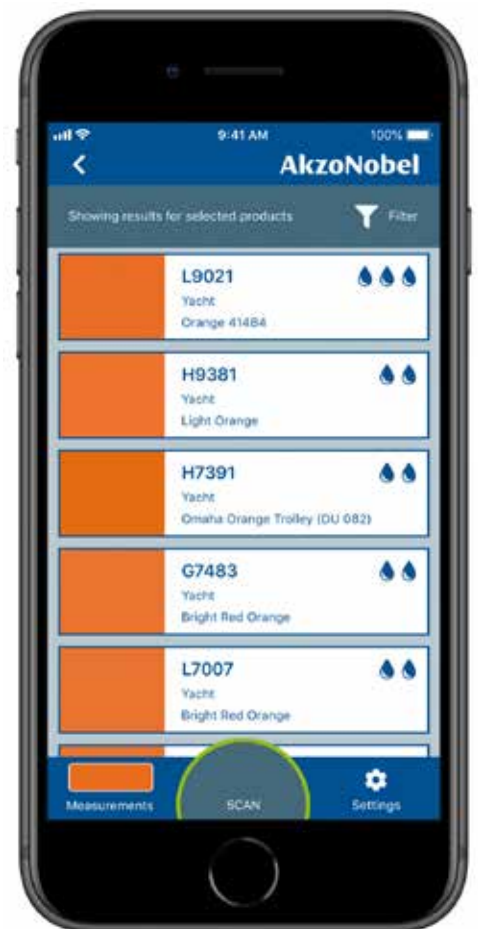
9:41 AM
100%
<
AkzoNobel
Showing results for selected products
Filter

L9021
Yacht
Orange 41484

H9381
Yacht
Light Orange

H7391
Yacht
Omaha Orange Trolley (DU 082)

G7483
Yacht
Bright Red Orange

L7007
Yacht
Bright Red Orange

Measurements
SCAN
Settings